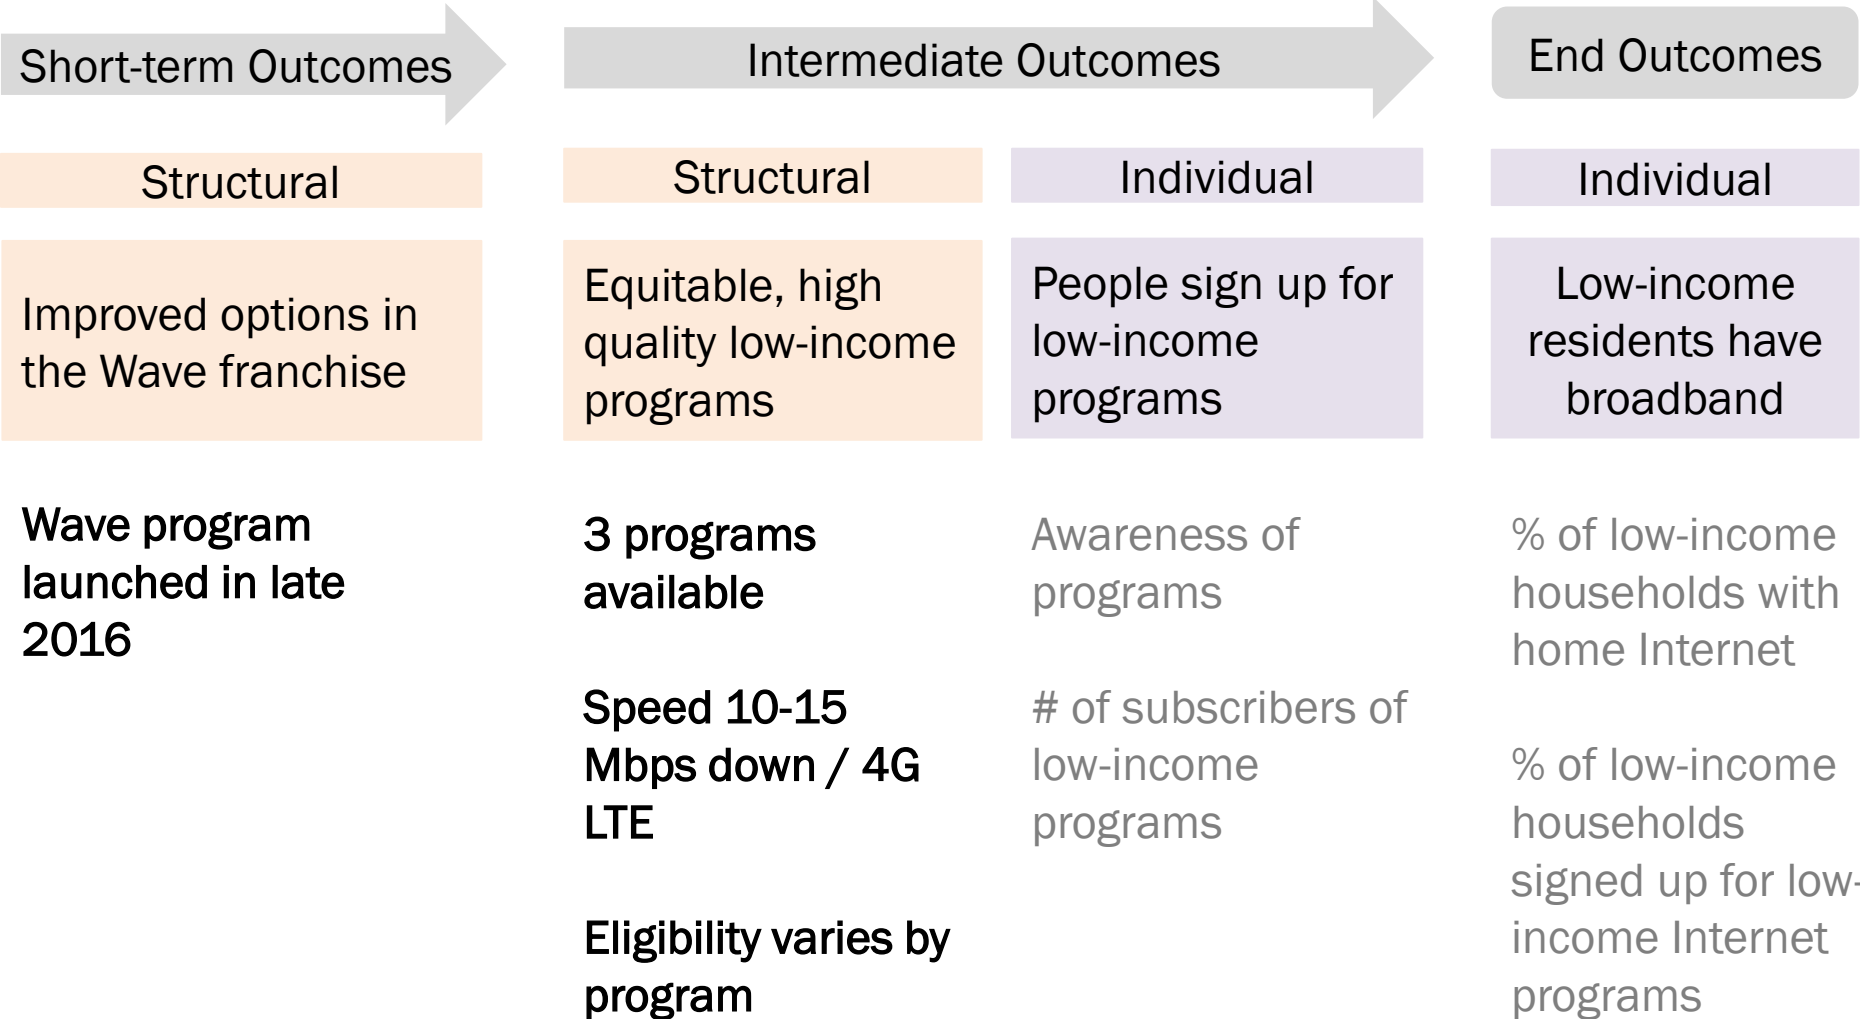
Short-term Outcomes

Intermediate Outcomes

End Outcomes

Structural

Improved options in the Wave franchise

Wave program launched in late 2016

Structural

Equitable, high quality low-income programs

3 programs available

Speed 10-15 Mbps down / 4G LTE

Eligibility varies by program

Individual

People sign up for low-income programs

Awareness of programs

# of subscribers of low-income programs

Individual

Low-income residents have broadband

% of low-income households with home Internet

% of low-income households signed up for low-income Internet programs